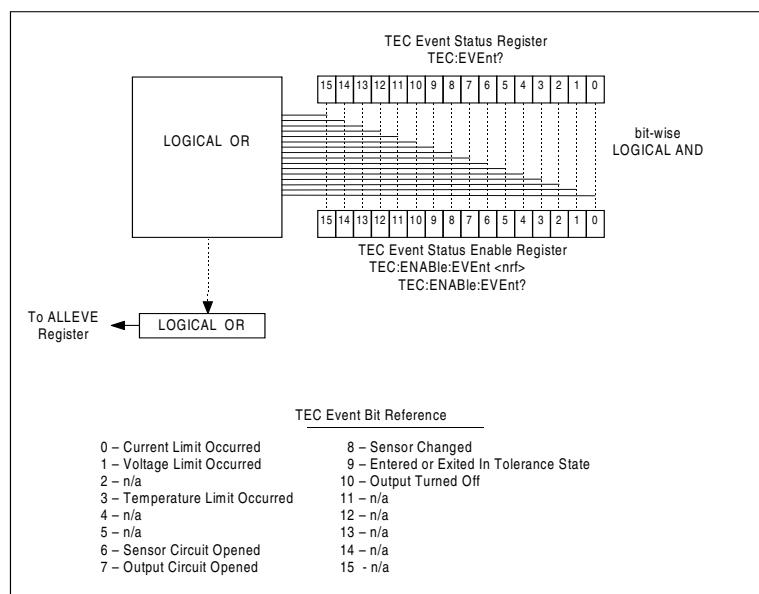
TEC Event Status Register
TEC:EVEnt?

| 15 | 14 | 13 | 12 | 11 | 10 | 9 | 8 | 7 | 6 | 5 | 4 | 3 | 2 | 1 | 0 |
|---|---|---|---|---|---|---|---|---|---|---|---|---|---|---|---|

LOGICAL OR

bit-wise
LOGICAL AND

| 15 | 14 | 13 | 12 | 11 | 10 | 9 | 8 | 7 | 6 | 5 | 4 | 3 | 2 | 1 | 0 |
|---|---|---|---|---|---|---|---|---|---|---|---|---|---|---|---|

TEC Event Status Enable Register
TEC:ENABle:EVEnt <nrf>
TEC:ENABle:EVEnt?

To ALLEVE Register

LOGICAL OR

TEC Event Bit Reference

0 – Current Limit Occurred
1 – Voltage Limit Occurred
2 – n/a
3 – Temperature Limit Occurred
4 – n/a
5 – n/a
6 – Sensor Circuit Opened
7 – Output Circuit Opened

8 – Sensor Changed
9 – Entered or Exited In Tolerance State
10 – Output Turned Off
11 – n/a
12 – n/a
13 – n/a
14 – n/a
15 - n/a